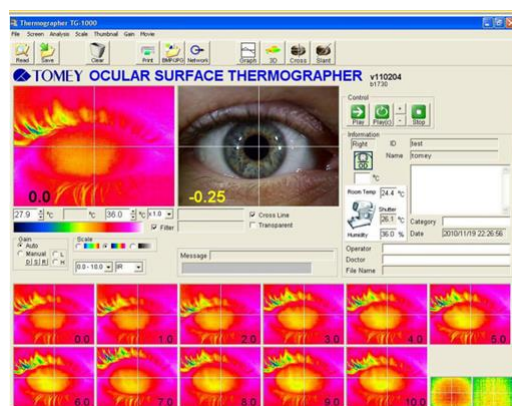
Thermographer TG-1000

File Screen Analysis Scale Thumbnail Gain Movie

Read Save Clear Print BMP/JPG Network Graph 3D Cross Slant

TOMEY OCULAR SURFACE THERMOGRAPHER v110204 b1730

Control

Play Play(c) Stop

Information

Right ID test

Name tomey

°c

Room Temp 24.4 °c

Shutter 26.1 °c Category

Humidity 36.0 % Date 2010/11/19 22:26:56

0.0

-0.25

27.9 °c °c 36.0 °c 1.0

Filter

Cross Line

Transparent

Gain

Auto

Manual L H

Scale

0.0 - 10.0 IR

Message

Operator

Doctor

File Name

0.0 1.0 2.0 3.0 4.0 5.0

6.0 7.0 8.0 9.0 10.0